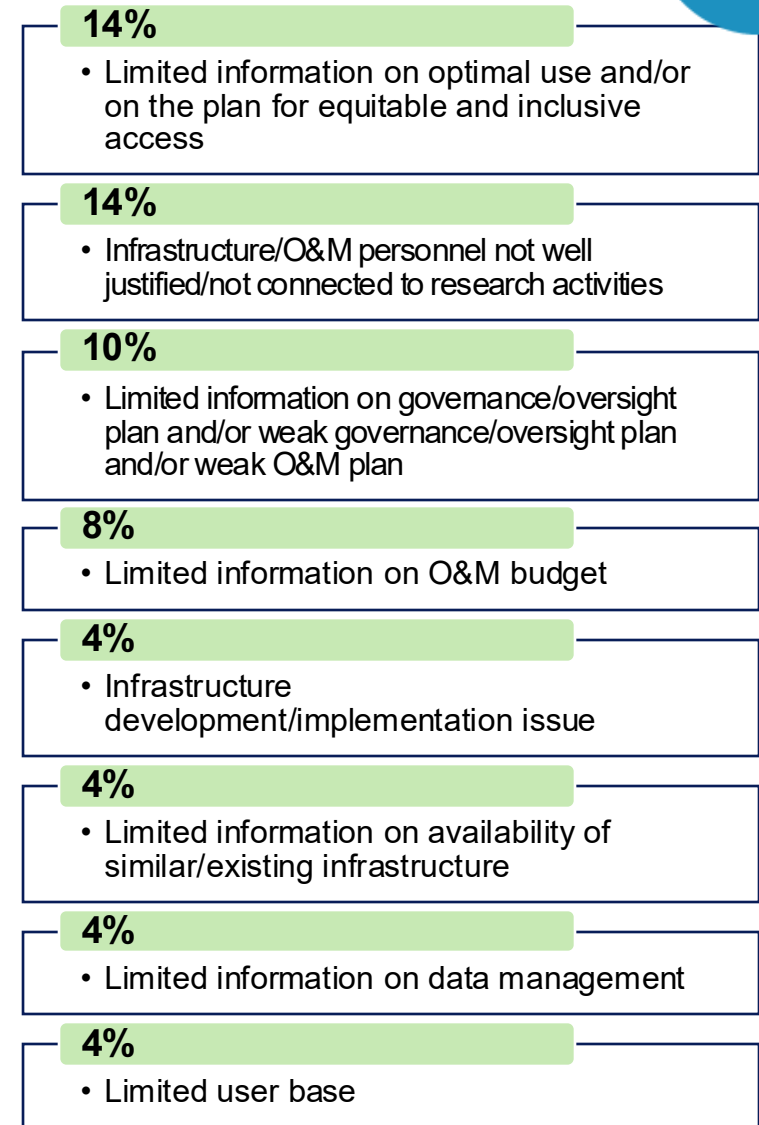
14%

• Limited information on optimal use and/or on the plan for equitable and inclusive access

14%

• Infrastructure/O&M personnel not well justified/not connected to research activities

10%

• Limited information on governance/oversight plan and/or weak governance/oversight plan and/or weak O&M plan

8%

• Limited information on O&M budget

4%

• Infrastructure development/implementation issue

4%

• Limited information on availability of similar/existing infrastructure

4%

• Limited information on data management

4%

• Limited user base